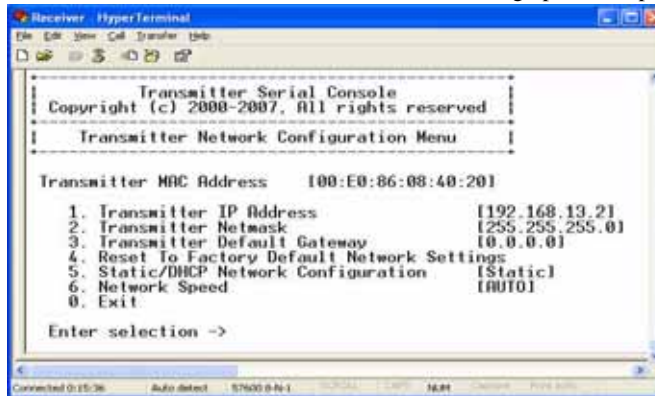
Receiver - HyperTerminal

File Edit View Call Transfer Help

Transmitter Serial Console
Copyright (c) 2000-2007, All rights reserved

Transmitter Network Configuration Menu

Transmitter MAC Address [00:E0:86:08:40:20]

1. Transmitter IP Address [192.168.13.2]
2. Transmitter Netmask [255.255.255.0]
3. Transmitter Default Gateway [0.0.0.0]
4. Reset To Factory Default Network Settings
5. Static/DHCP Network Configuration [Static]
6. Network Speed [AUTO]
0. Exit

Enter selection ->

Connected 0:15:36 Auto detect 57600 8-N-1 SCROLL CAPS NUM Capture Print echo